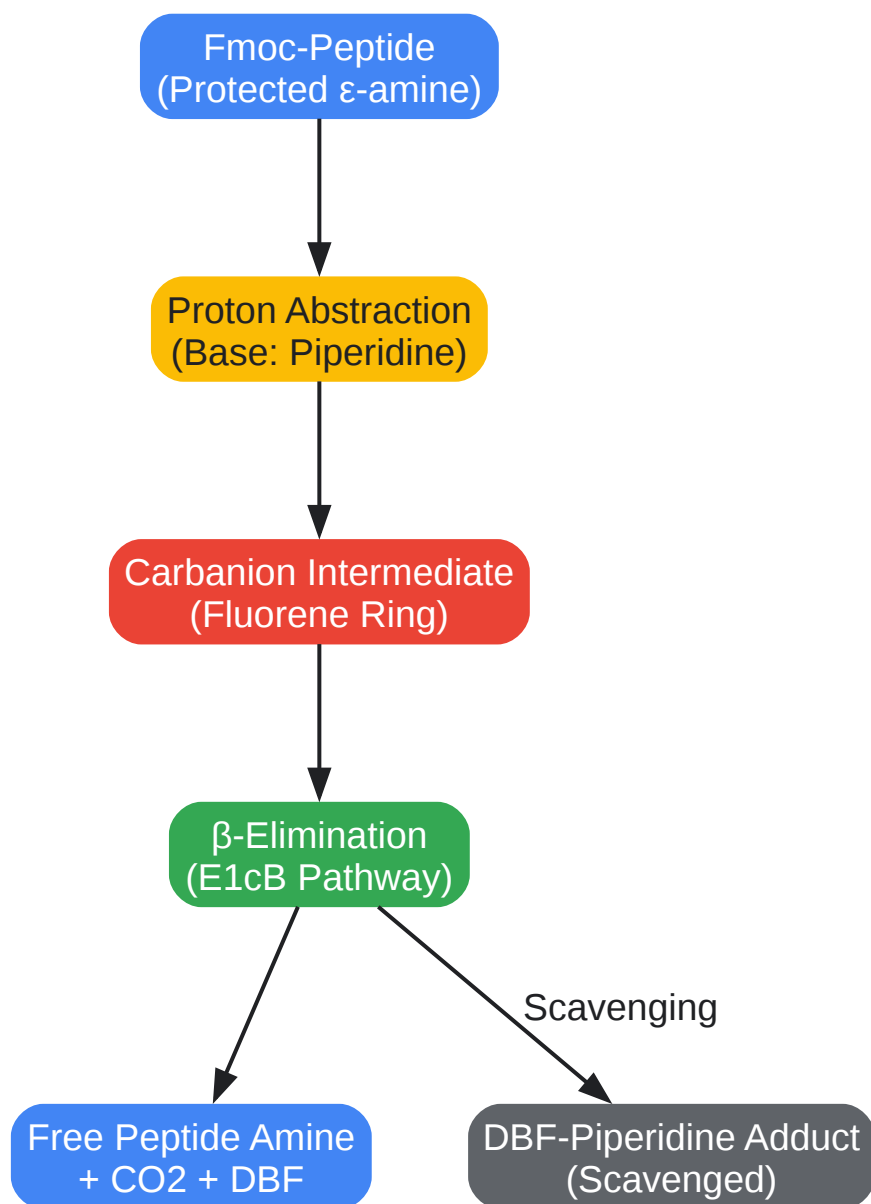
Fmoc-Peptide
(Protected ε-amine)

Proton Abstraction
(Base: Piperidine)

Carbanion Intermediate
(Fluorene Ring)

β-Elimination
(E1cB Pathway)

Scavenging

Free Peptide Amine
+ CO2 + DBF

DBF-Piperidine Adduct
(Scavenged)